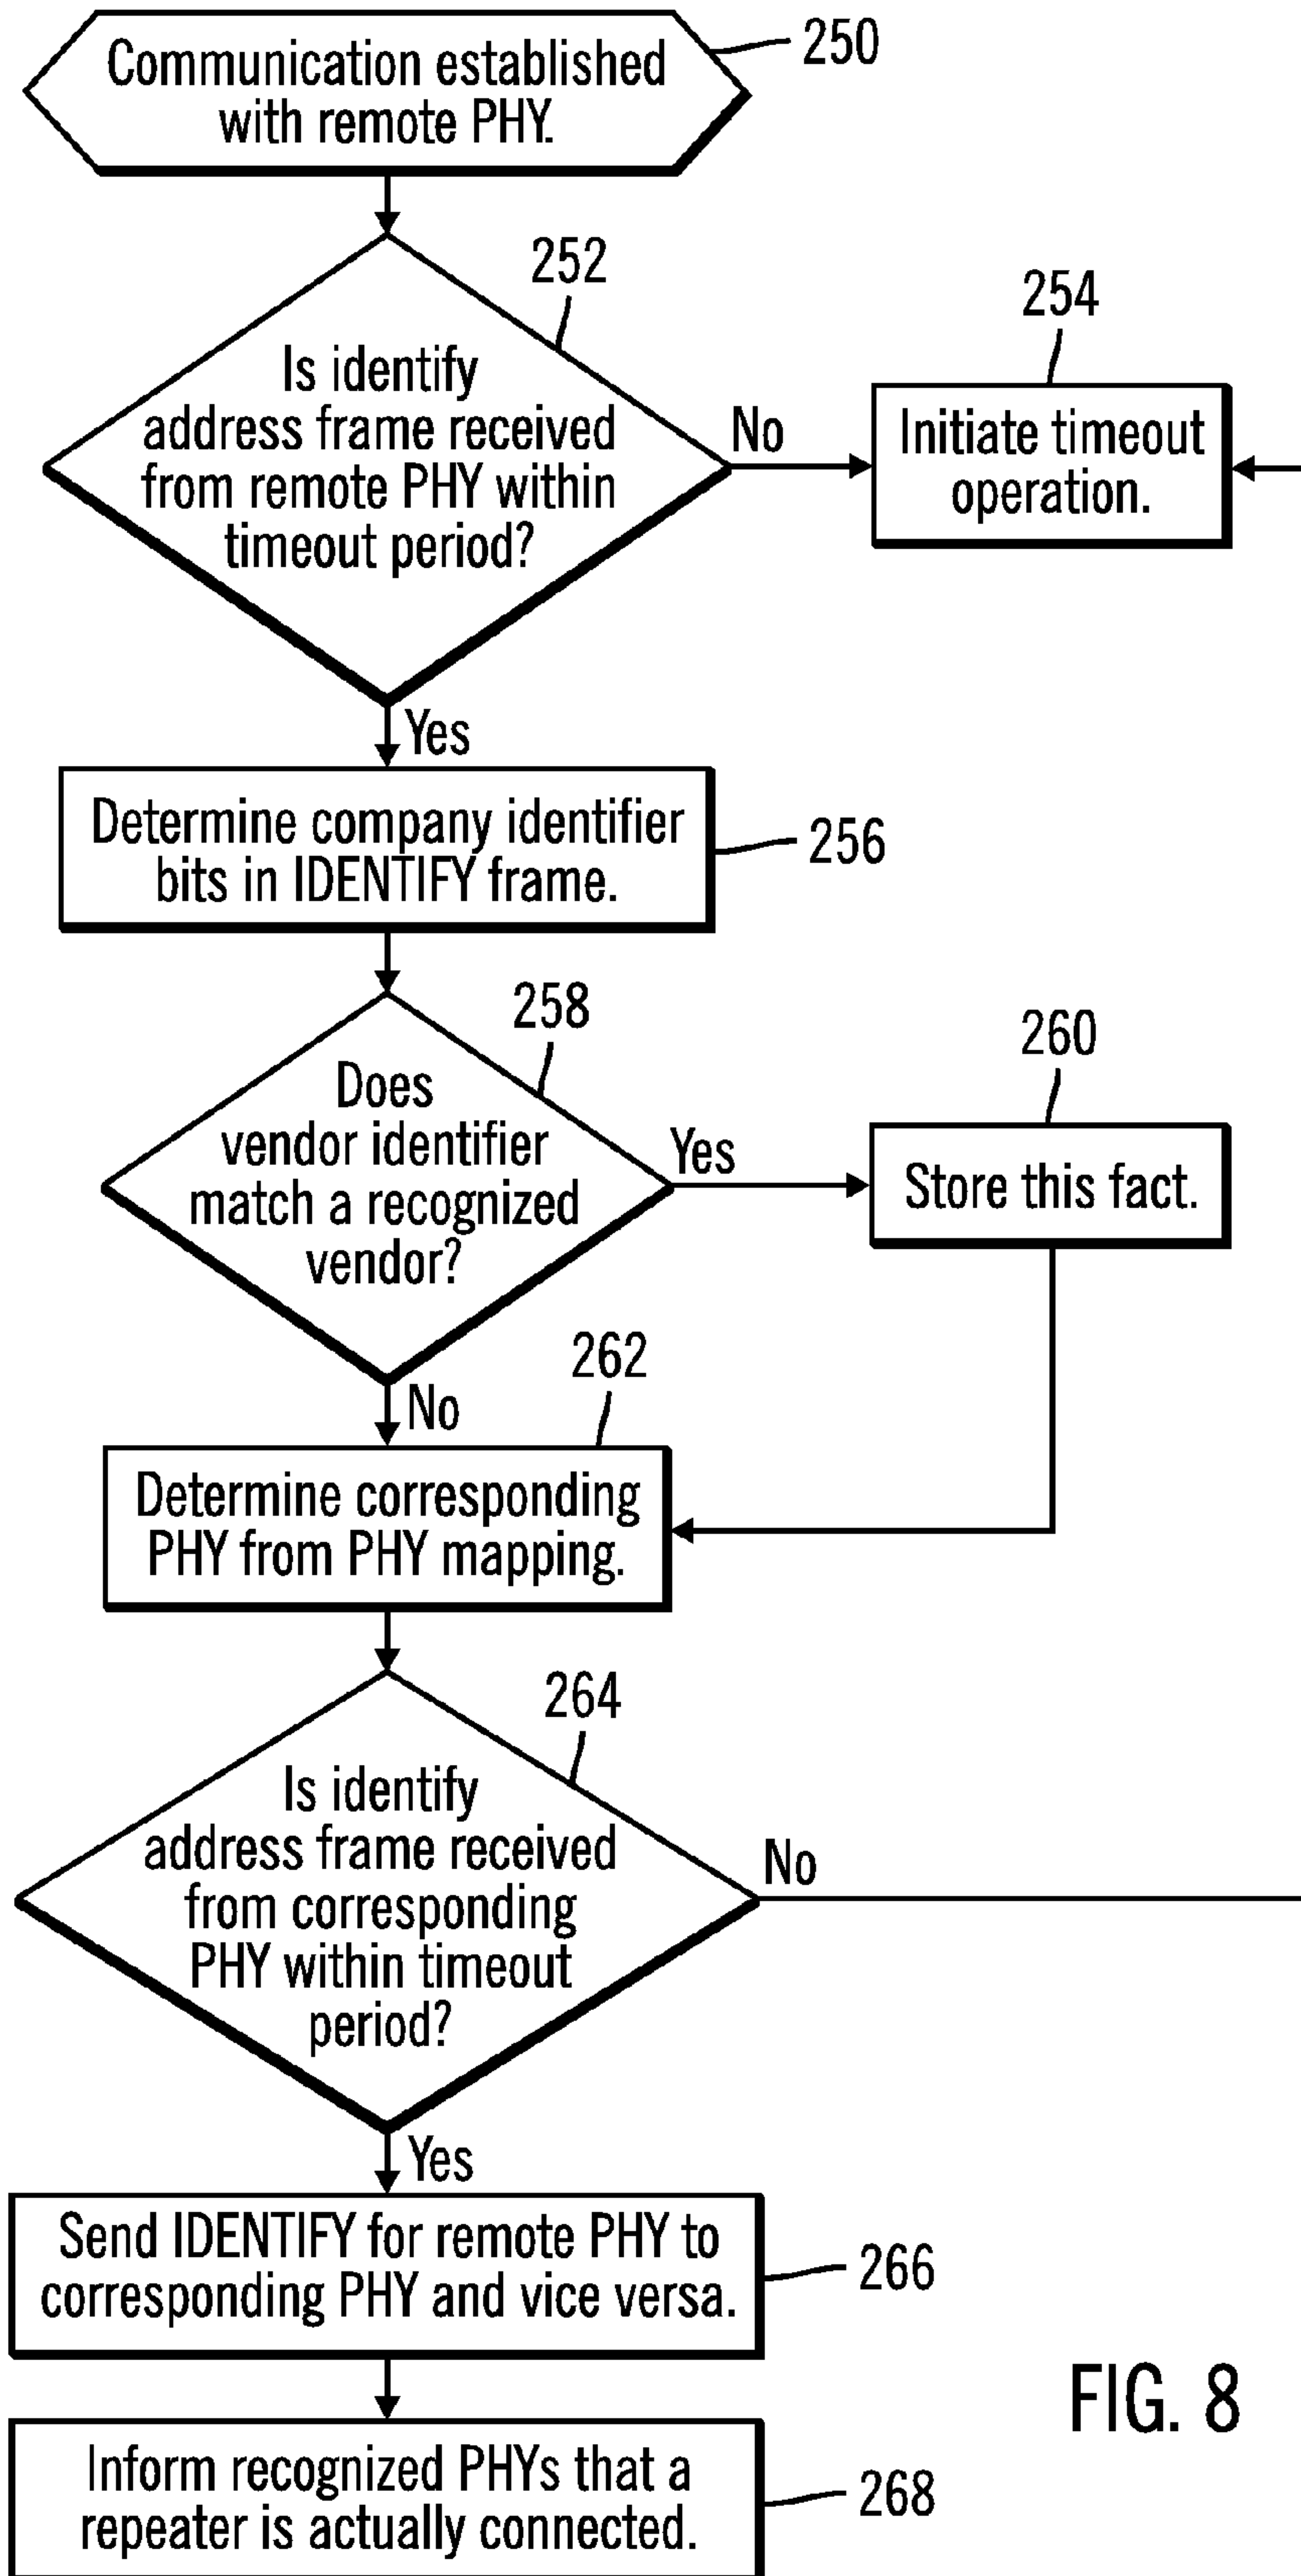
Communication established with remote PHY.

250

252

Is identify address frame received from remote PHY within timeout period?

No

254

Initiate timeout operation.

Yes

Determine company identifier bits in IDENTIFY frame.

256

258

Does vendor identifier match a recognized vendor?

Yes

260

Store this fact.

No

262

Determine corresponding PHY from PHY mapping.

264

Is identify address frame received from corresponding PHY within timeout period?

No

Yes

Send IDENTIFY for remote PHY to corresponding PHY and vice versa.

266

FIG. 8

Inform recognized PHYs that a repeater is actually connected.

268